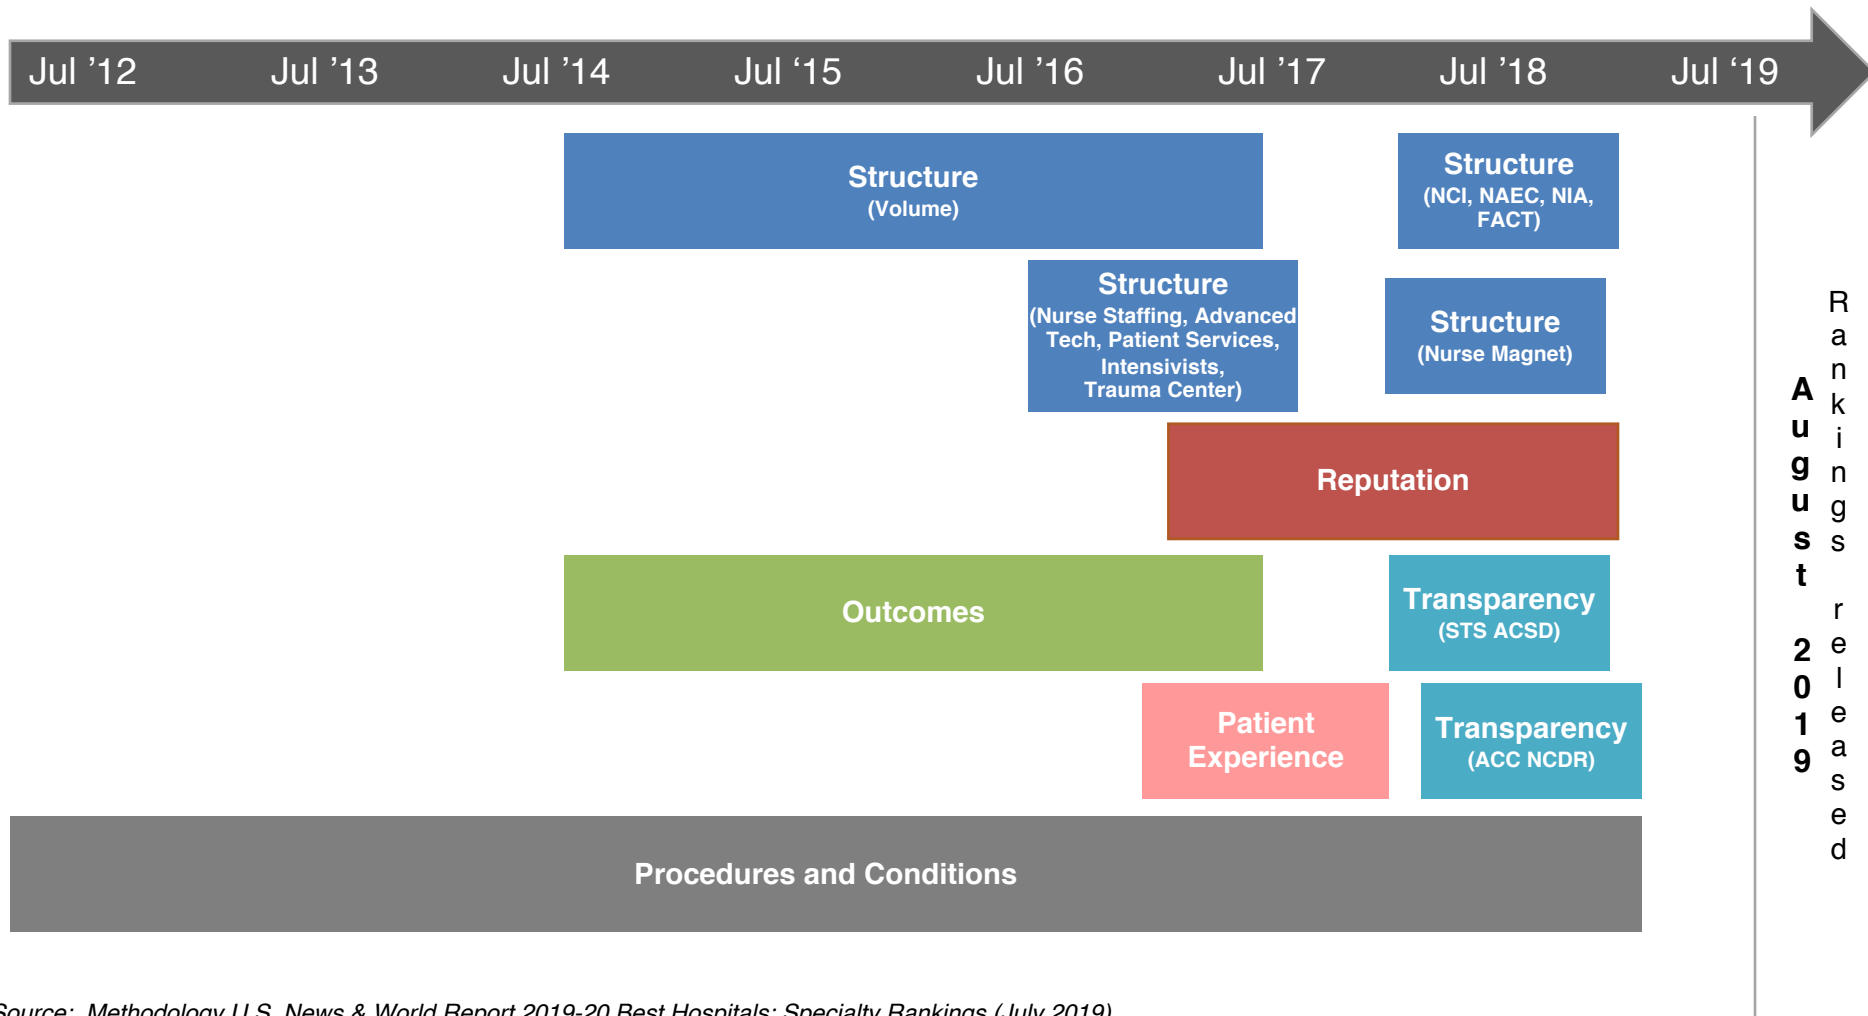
Jul ’12 Jul ’13 Jul ’14 Jul ‘15 Jul ’16 Jul ’17 Jul ’18 Jul ‘19

Structure
(Volume)

Structure
(NCI, NAEC, NIA, FACT)

Structure
(Nurse Staffing, Advanced Tech, Patient Services, Intensivists, Trauma Center)

Structure
(Nurse Magnet)

Reputation

Outcomes

Transparency
(STS ACSD)

Patient Experience

Transparency
(ACC NCDR)

Procedures and Conditions

August 2019

Rankings released

Source: Methodology U.S. News & World Report 2019-20 Best Hospitals: Specialty Rankings (July 2019)